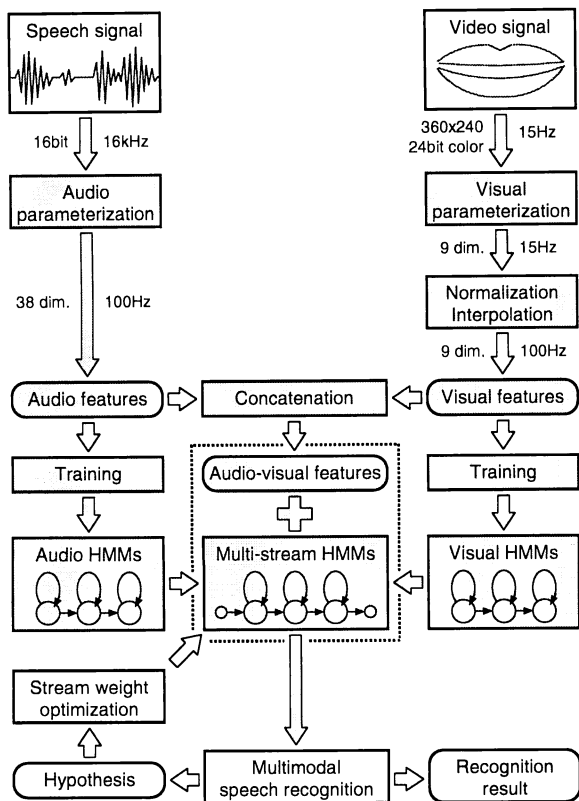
Speech signal

16bit

16kHz

Audio parameterization

38 dim.

100Hz

Video signal

360x240 24bit color

15Hz

Visual parameterization

9 dim.

15Hz

Normalization Interpolation

9 dim.

100Hz

Audio features

Concatenation

Visual features

Training

Audio-visual features

Training

Audio HMMs

Multi-stream HMMs

Visual HMMs

Stream weight optimization

Hypothesis

Multimodal speech recognition

Recognition result